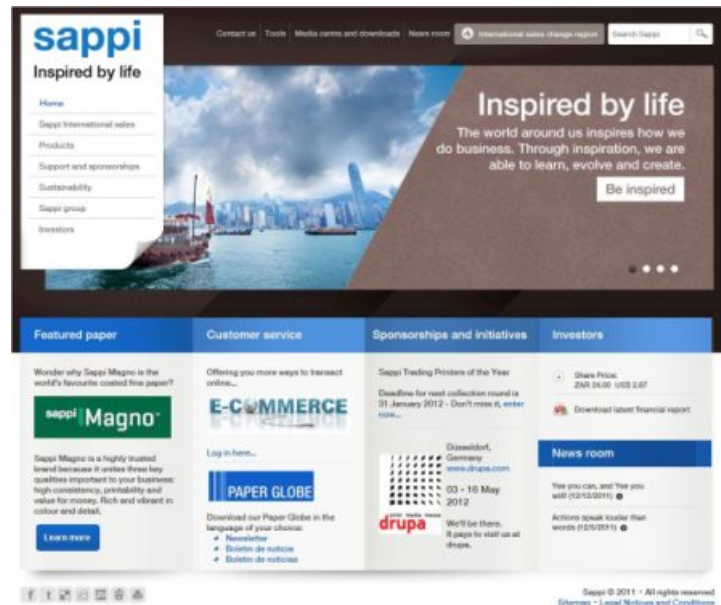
sappi
Inspired by life

Contact us Tools Media centre and downloads News room International sales change region Search Sappi

Home
Sappi International sales
Products
Support and sponsorships
Sustainability
Sappi group
Investors

Inspired by life
The world around us inspires how we do business. Through inspiration, we are able to learn, evolve and create.
Be inspired

Featured paper
Wonder why Sappi Magno is the world's favourite coated fine paper?
sappi Magno
Sappi Magno is a highly trusted brand because it unites three key qualities important to your business: high consistency, printability and value for money. Rich and vibrant in colour and detail.
Learn more

Customer service
Offering you more ways to transact online...
E-COMMERCE
Log in here...
PAPER GLOBE
Download our Paper Globe in the language of your choice:
Newsletter
Boletin de noticia
Boletim de noticias

Sponsorships and initiatives
Sappi Trading Printers of the Year
Deadline for next collection round is 31 January 2012 - Don't miss it, enter now...
Düsseldorf, Germany
www.drupa.com
03 - 16 May 2012
drupa
We'll be there. It pays to visit us at drupa.

Investors
Share Price:
ZAR 24.00 US$ 2.87
Download latest financial report

News room
Yes you can, and Yes you will! (12/12/2011)
Actions speak louder than words (12/6/2011)

Sappi © 2011 · All rights reserved
Sitemap · Legal Notices and Conditions